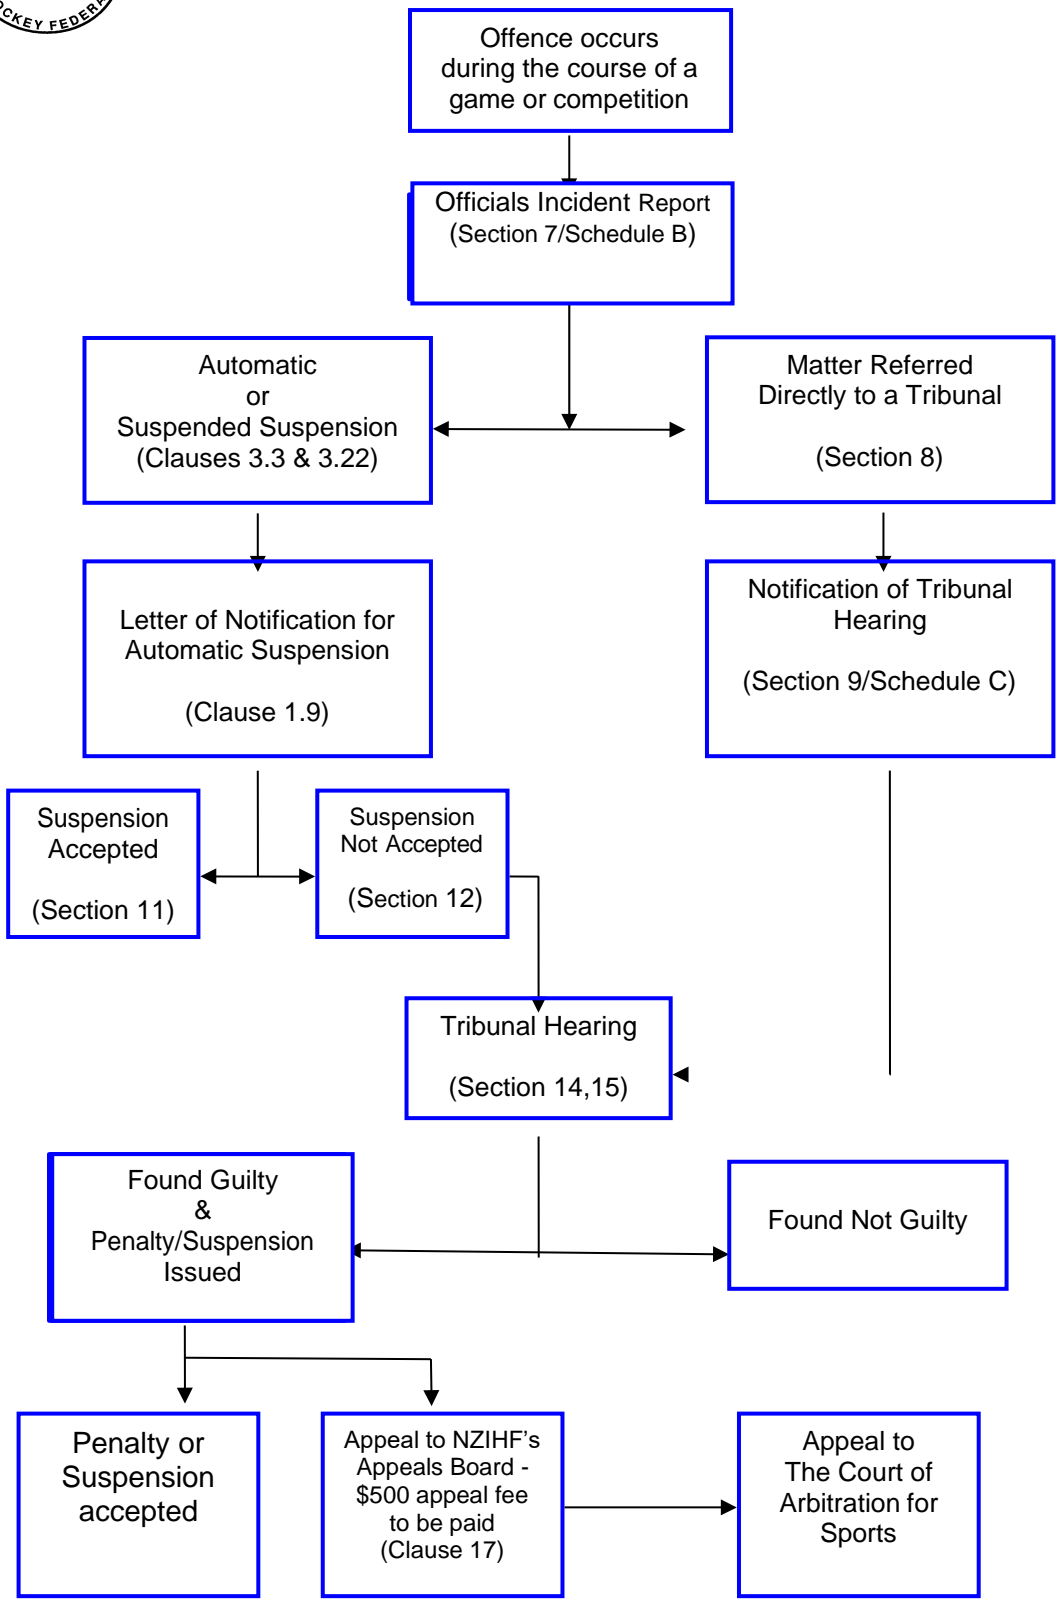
CKEY FEDER

Offence occurs during the course of a game or competition

Officials Incident Report (Section 7/Schedule B)

Automatic or Suspended Suspension (Clauses 3.3 & 3.22)

Matter Referred Directly to a Tribunal

(Section 8)

Letter of Notification for Automatic Suspension

(Clause 1.9)

Notification of Tribunal Hearing

(Section 9/Schedule C)

Suspension Accepted

(Section 11)

Suspension Not Accepted

(Section 12)

Tribunal Hearing

(Section 14,15)

Found Guilty & Penalty/Suspension Issued

Found Not Guilty

Penalty or Suspension accepted

Appeal to NZIHF's Appeals Board - $500 appeal fee to be paid (Clause 17)

Appeal to The Court of Arbitration for Sports